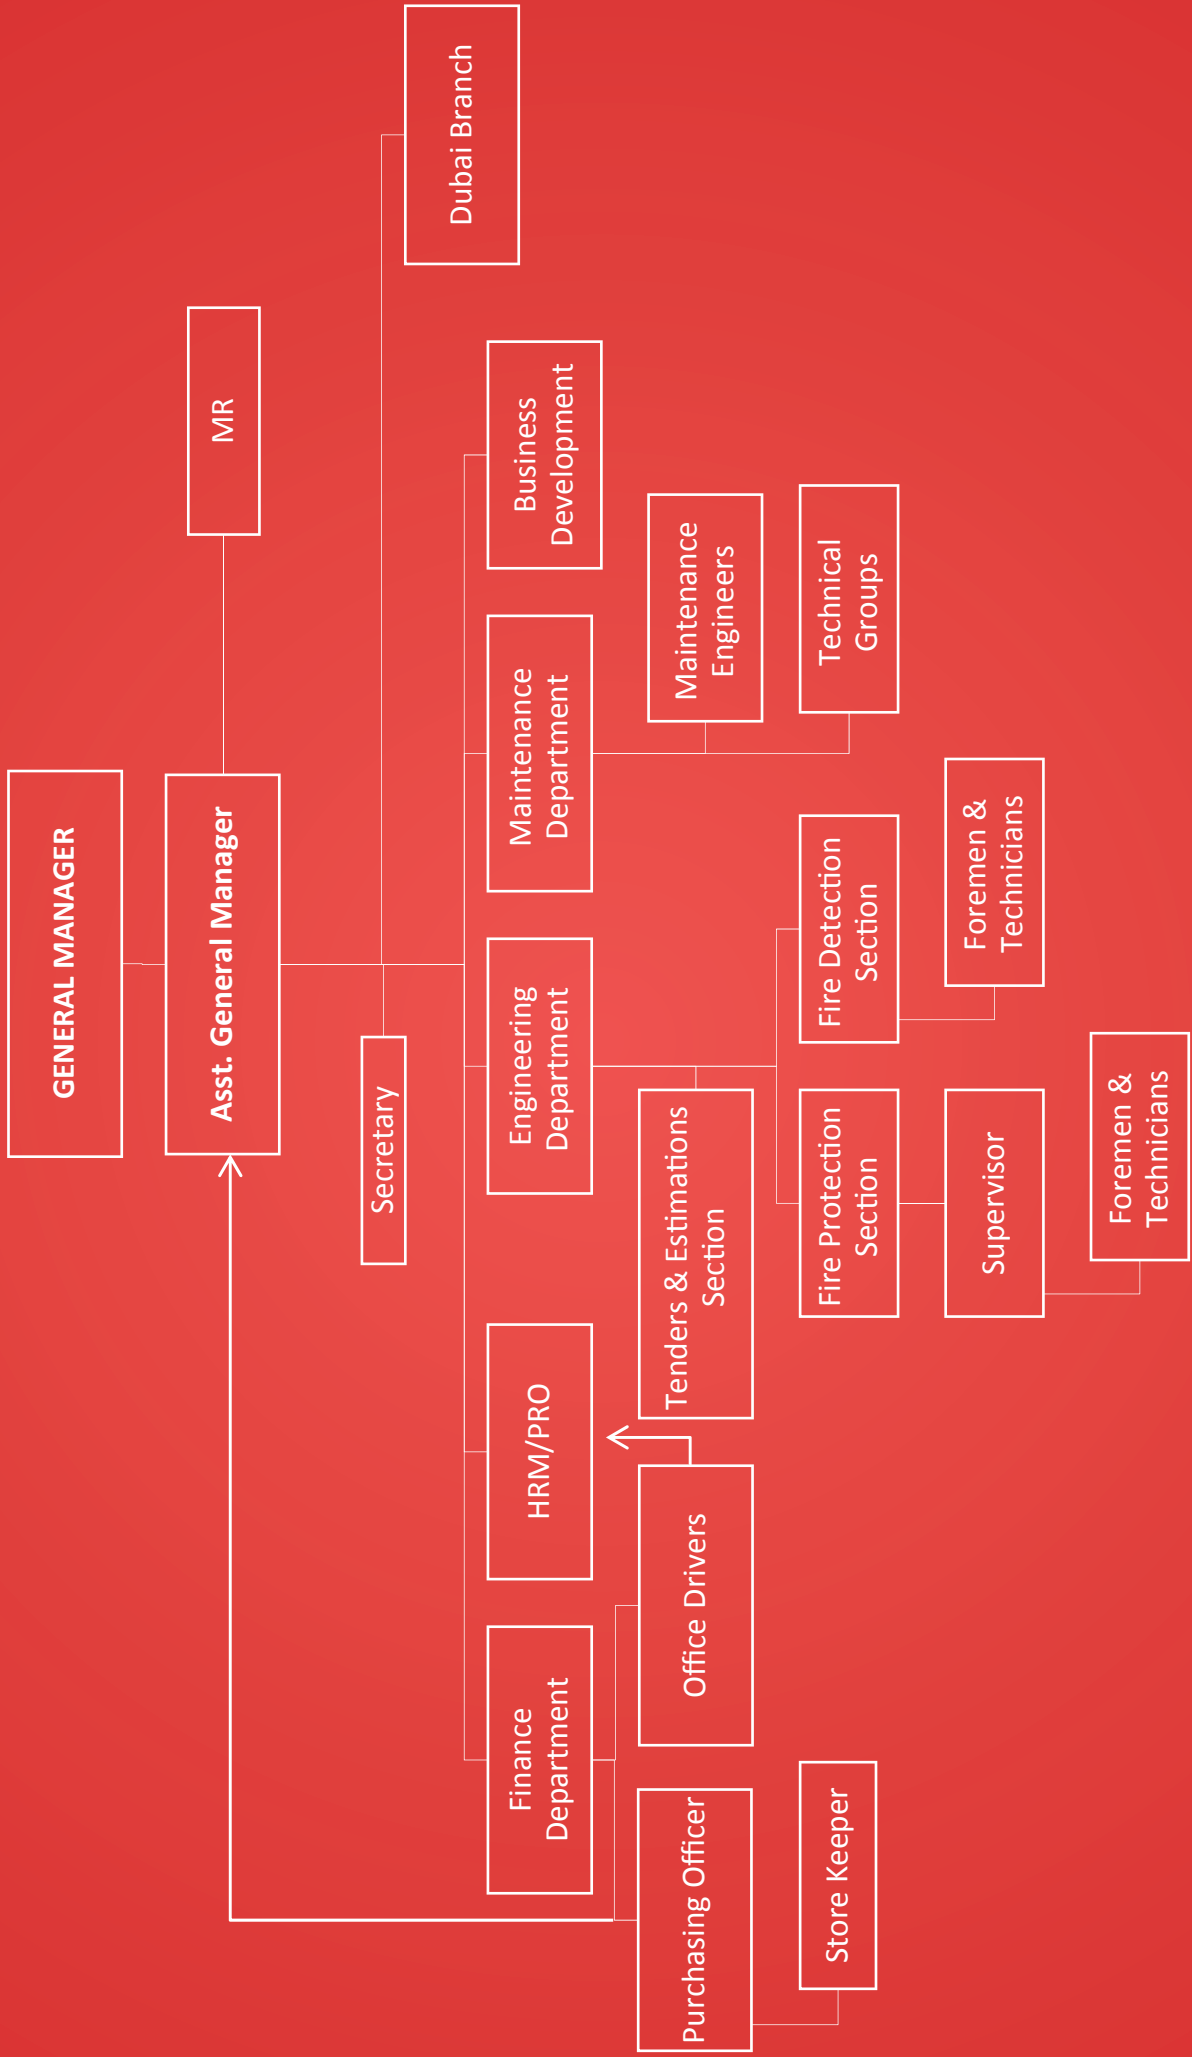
GENERAL MANAGER

Asst. General Manager

MR

Secretary

Dubai Branch

Business Development

Maintenance Department

Maintenance Engineers

Technical Groups

Engineering Department

Fire Detection Section

Foremen & Technicians

Tenders & Estimations Section

Fire Protection Section

Supervisor

Foremen & Technicians

HRM/PRO

Office Drivers

Finance Department

Purchasing Officer

Store Keeper